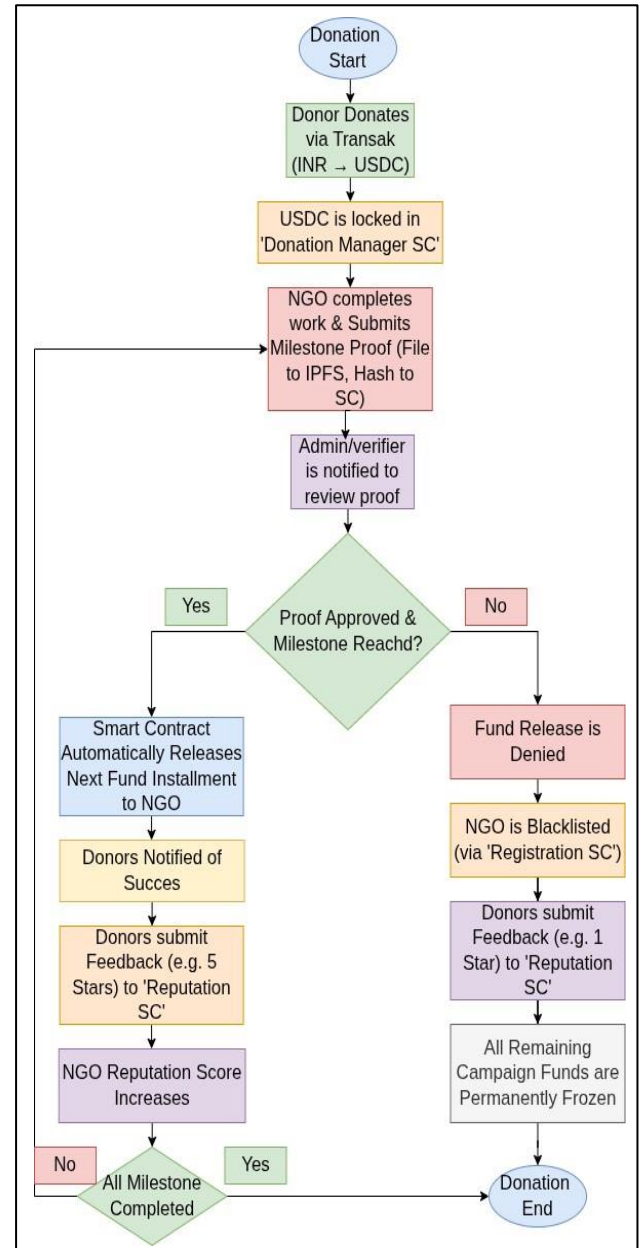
Donation Start

Donor Donates via Transak (INR → USDC)

USDC is locked in 'Donation Manager SC'

NGO completes work & Submits Milestone Proof (File to IPFS, Hash to SC)

Admin/verifier is notified to review proof

Yes

Proof Approved & Milestone Reachd?

No

Smart Contract Automatically Releases Next Fund Installment to NGO

Donors Notified of Succes

Donors submit Feedback (e.g. 5 Stars) to 'Reputation SC'

NGO Reputation Score Increases

No

All Milestone Completed

Yes

Fund Release is Denied

NGO is Blacklisted (via 'Registration SC')

Donors submit Feedback (e.g. 1 Star) to 'Reputation SC'

All Remaining Campaign Funds are Permanently Frozen

Donation End